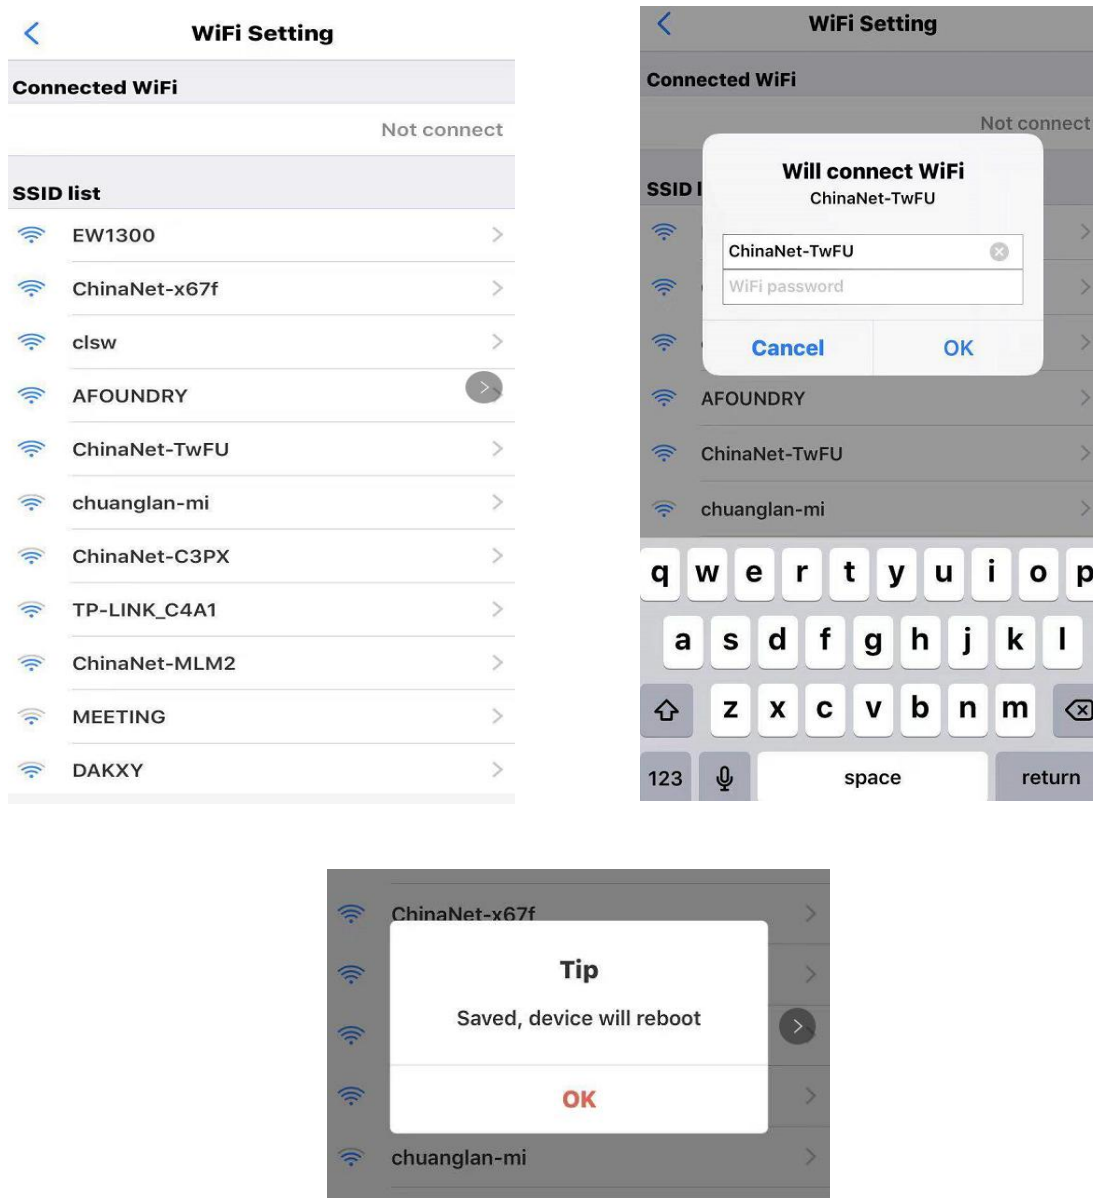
WiFi Setting

Connected WiFi

Not connect

SSID list

EW1300

ChinaNet-x67f

clsw

AFOUNDRY

ChinaNet-TwFU

chuanglan-mi

ChinaNet-C3PX

TP-LINK_C4A1

ChinaNet-MLM2

MEETING

DAKXY

WiFi Setting

Connected WiFi

Not connect

SSID l

Will connect WiFi
ChinaNet-TwFU

ChinaNet-TwFU

WiFi password

Cancel OK

AFOUNDRY

ChinaNet-TwFU

chuanglan-mi

q w e r t y u i o p

a s d f g h j k l

z x c v b n m

123 space return

ChinaNet-x67f

Tip

Saved, device will reboot

OK

chuanglan-mi